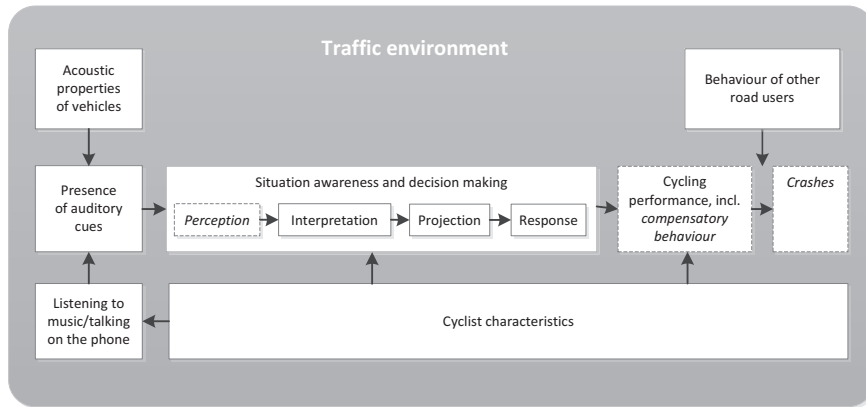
Traffic environment

Acoustic properties of vehicles

Behaviour of other road users

Presence of auditory cues

Situation awareness and decision making

Perception

Interpretation

Projection

Response

Cycling performance, incl. compensatory behaviour

Crashes

Listening to music/talking on the phone

Cyclist characteristics